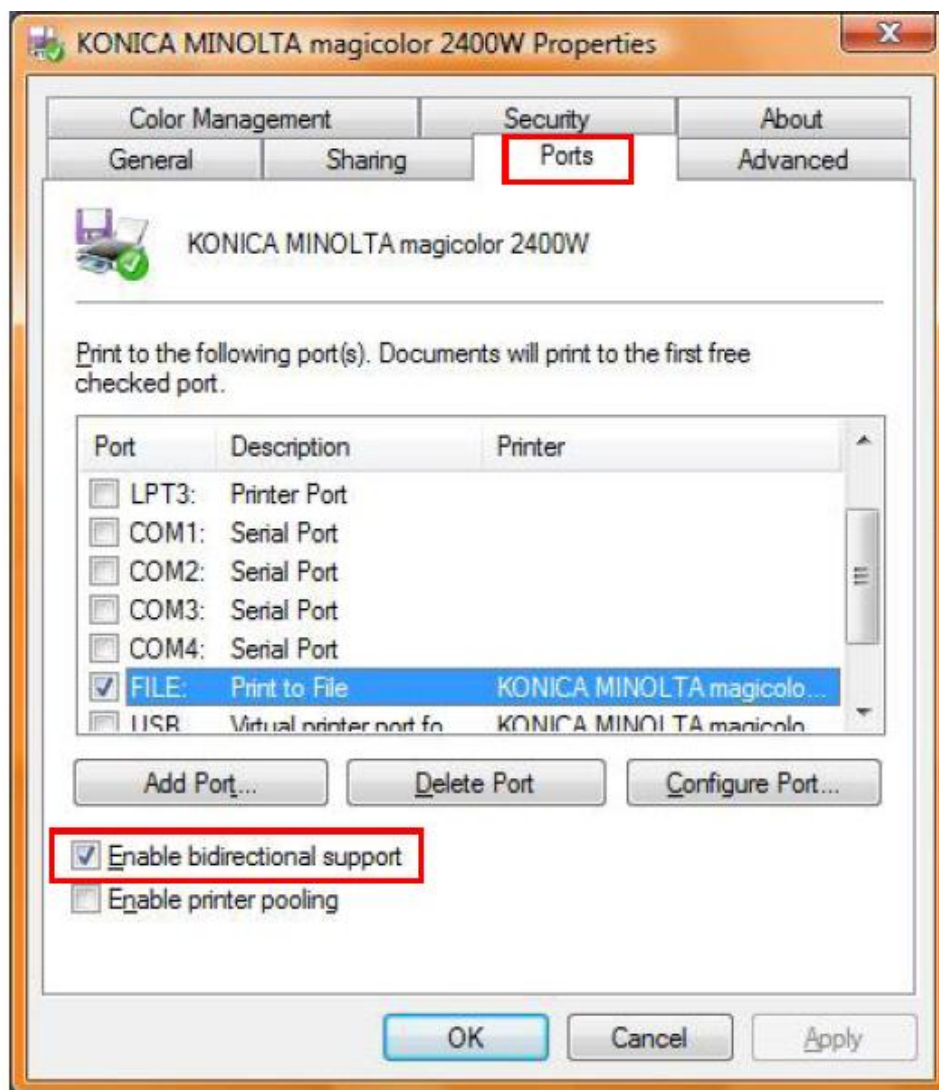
KONICA MINOLTA magicolor 2400W Properties

Color Management
Security
About
General
Sharing
Ports
Advanced

KONICA MINOLTA magicolor 2400W

Print to the following port(s). Documents will print to the first free checked port.

| Port | Description | Printer |
|---|---|---|
| LPT3: | Printer Port | |
| COM1: | Serial Port | |
| COM2: | Serial Port | |
| COM3: | Serial Port | |
| COM4: | Serial Port | |
| FILE: | Print to File | KONICA MINOLTA magicolo... |
| USB | Virtual printer port fo | KONICA MINOLTA magicolo |

Add Port...
Delete Port
Configure Port...

Enable bidirectional support
Enable printer pooling

OK
Cancel
Apply